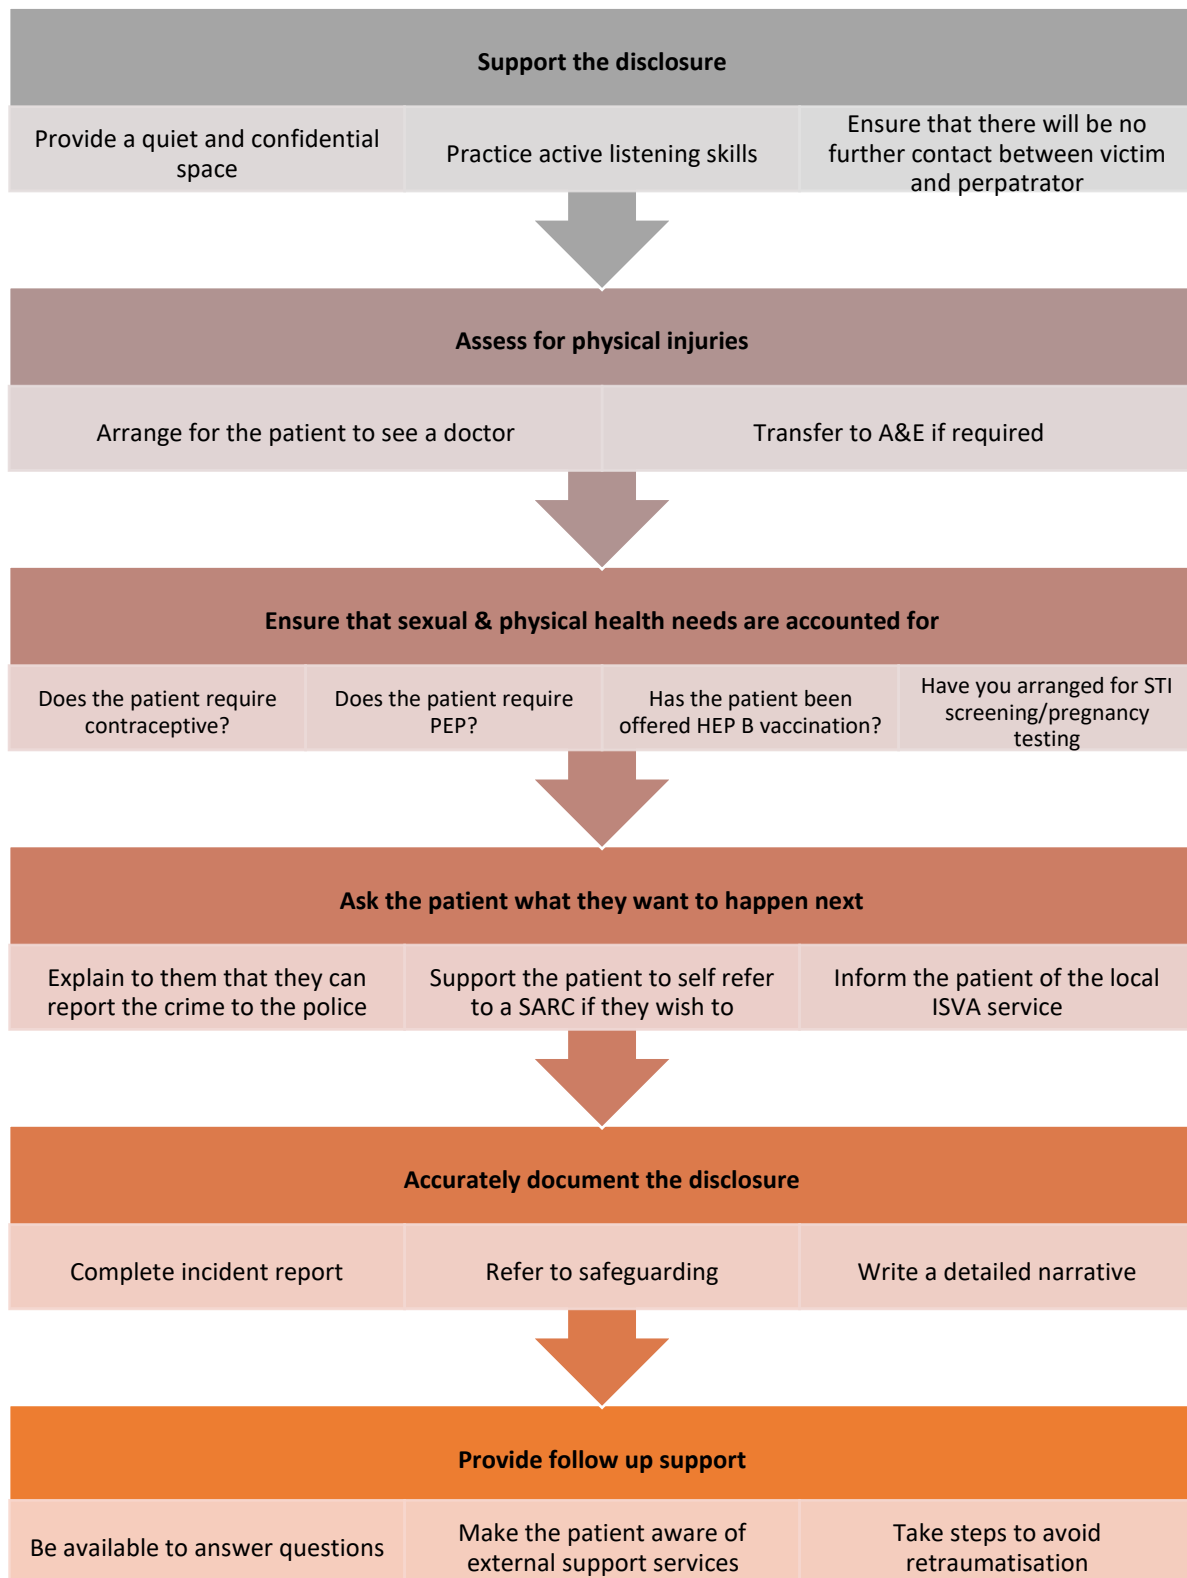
Support the disclosure

Provide a quiet and confidential space

Practice active listening skills

Ensure that there will be no further contact between victim and perpatrator

Assess for physical injuries

Arrange for the patient to see a doctor

Transfer to A&E if required

Ensure that sexual & physical health needs are accounted for

Does the patient require contraceptive?

Does the patient require PEP?

Has the patient been offered HEP B vaccination?

Have you arranged for STI screening/pregnancy testing

Ask the patient what they want to happen next

Explain to them that they can report the crime to the police

Support the patient to self refer to a SARC if they wish to

Inform the patient of the local ISVA service

Accurately document the disclosure

Complete incident report

Refer to safeguarding

Write a detailed narrative

Provide follow up support

Be available to answer questions

Make the patient aware of external support services

Take steps to avoid retraumatisation